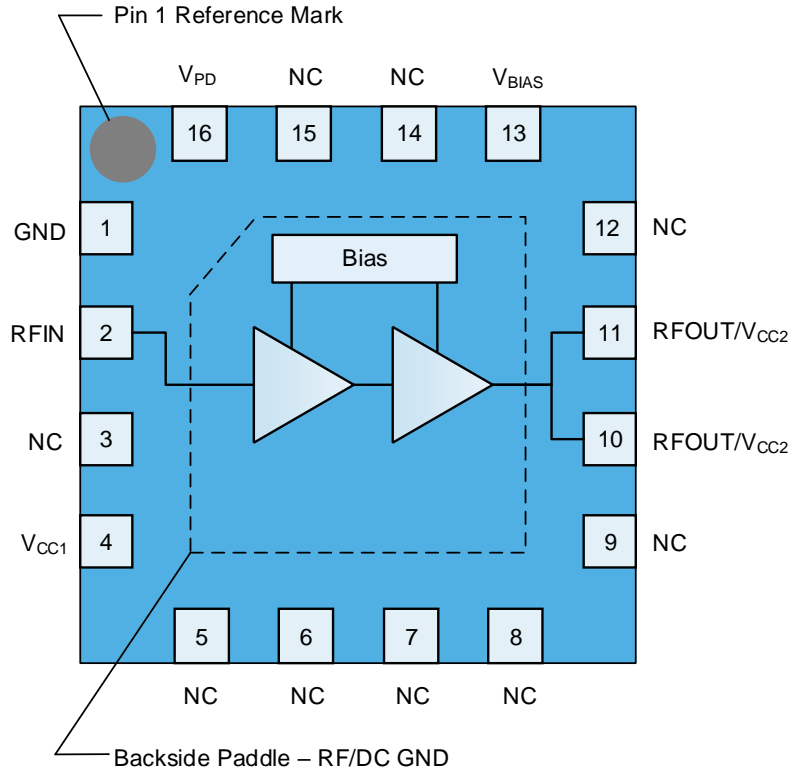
Pin 1 Reference Mark

$V_{PD}$ NC NC $V_{BIAS}$

16 15 14 13

GND 1

RFIN 2

NC 3

$V_{CC1}$ 4

Bias

12 NC

11 RFOUT/$V_{CC2}$

10 RFOUT/$V_{CC2}$

9 NC

5 6 7 8

NC NC NC NC

Backside Paddle – RF/DC GND